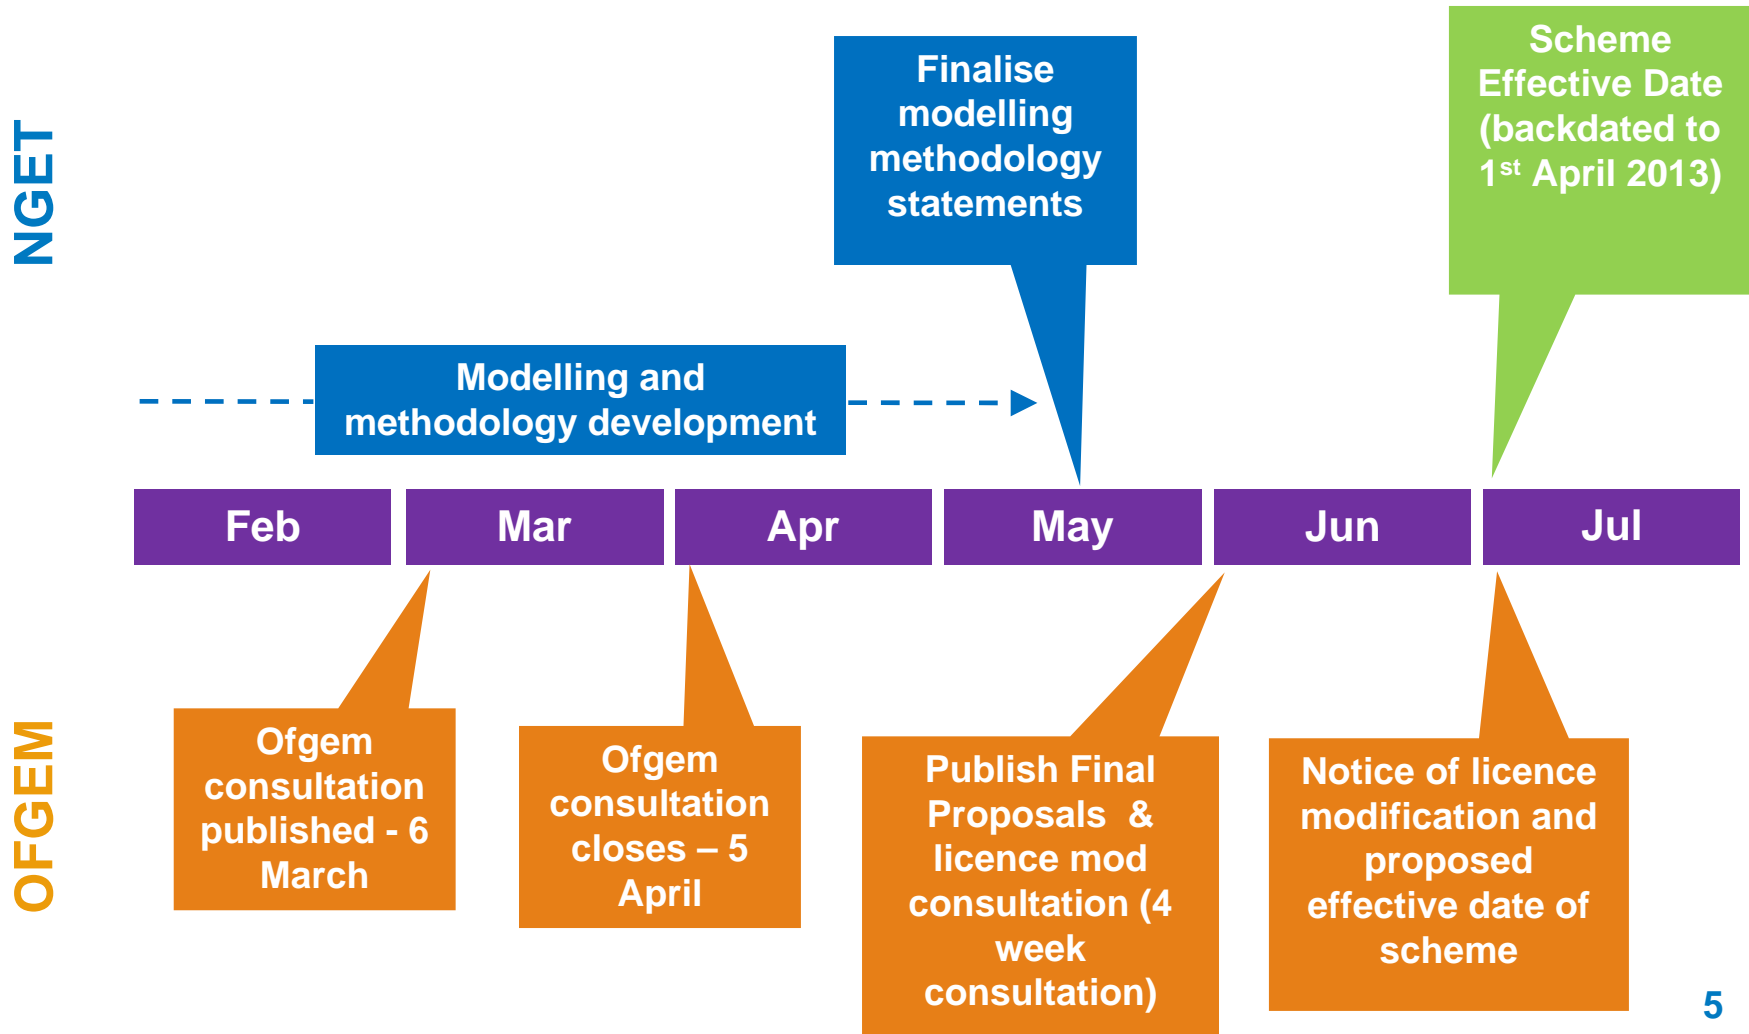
NGET

Finalise modelling methodology statements

Scheme Effective Date (backdated to 1$^{st}$ April 2013)

Modelling and methodology development

| Feb | Mar | Apr | May | Jun | Jul |
|---|---|---|---|---|---|

OFGEM

Ofgem consultation published - 6 March

Ofgem consultation closes – 5 April

Publish Final Proposals & licence mod consultation (4 week consultation)

Notice of licence modification and proposed effective date of scheme

5